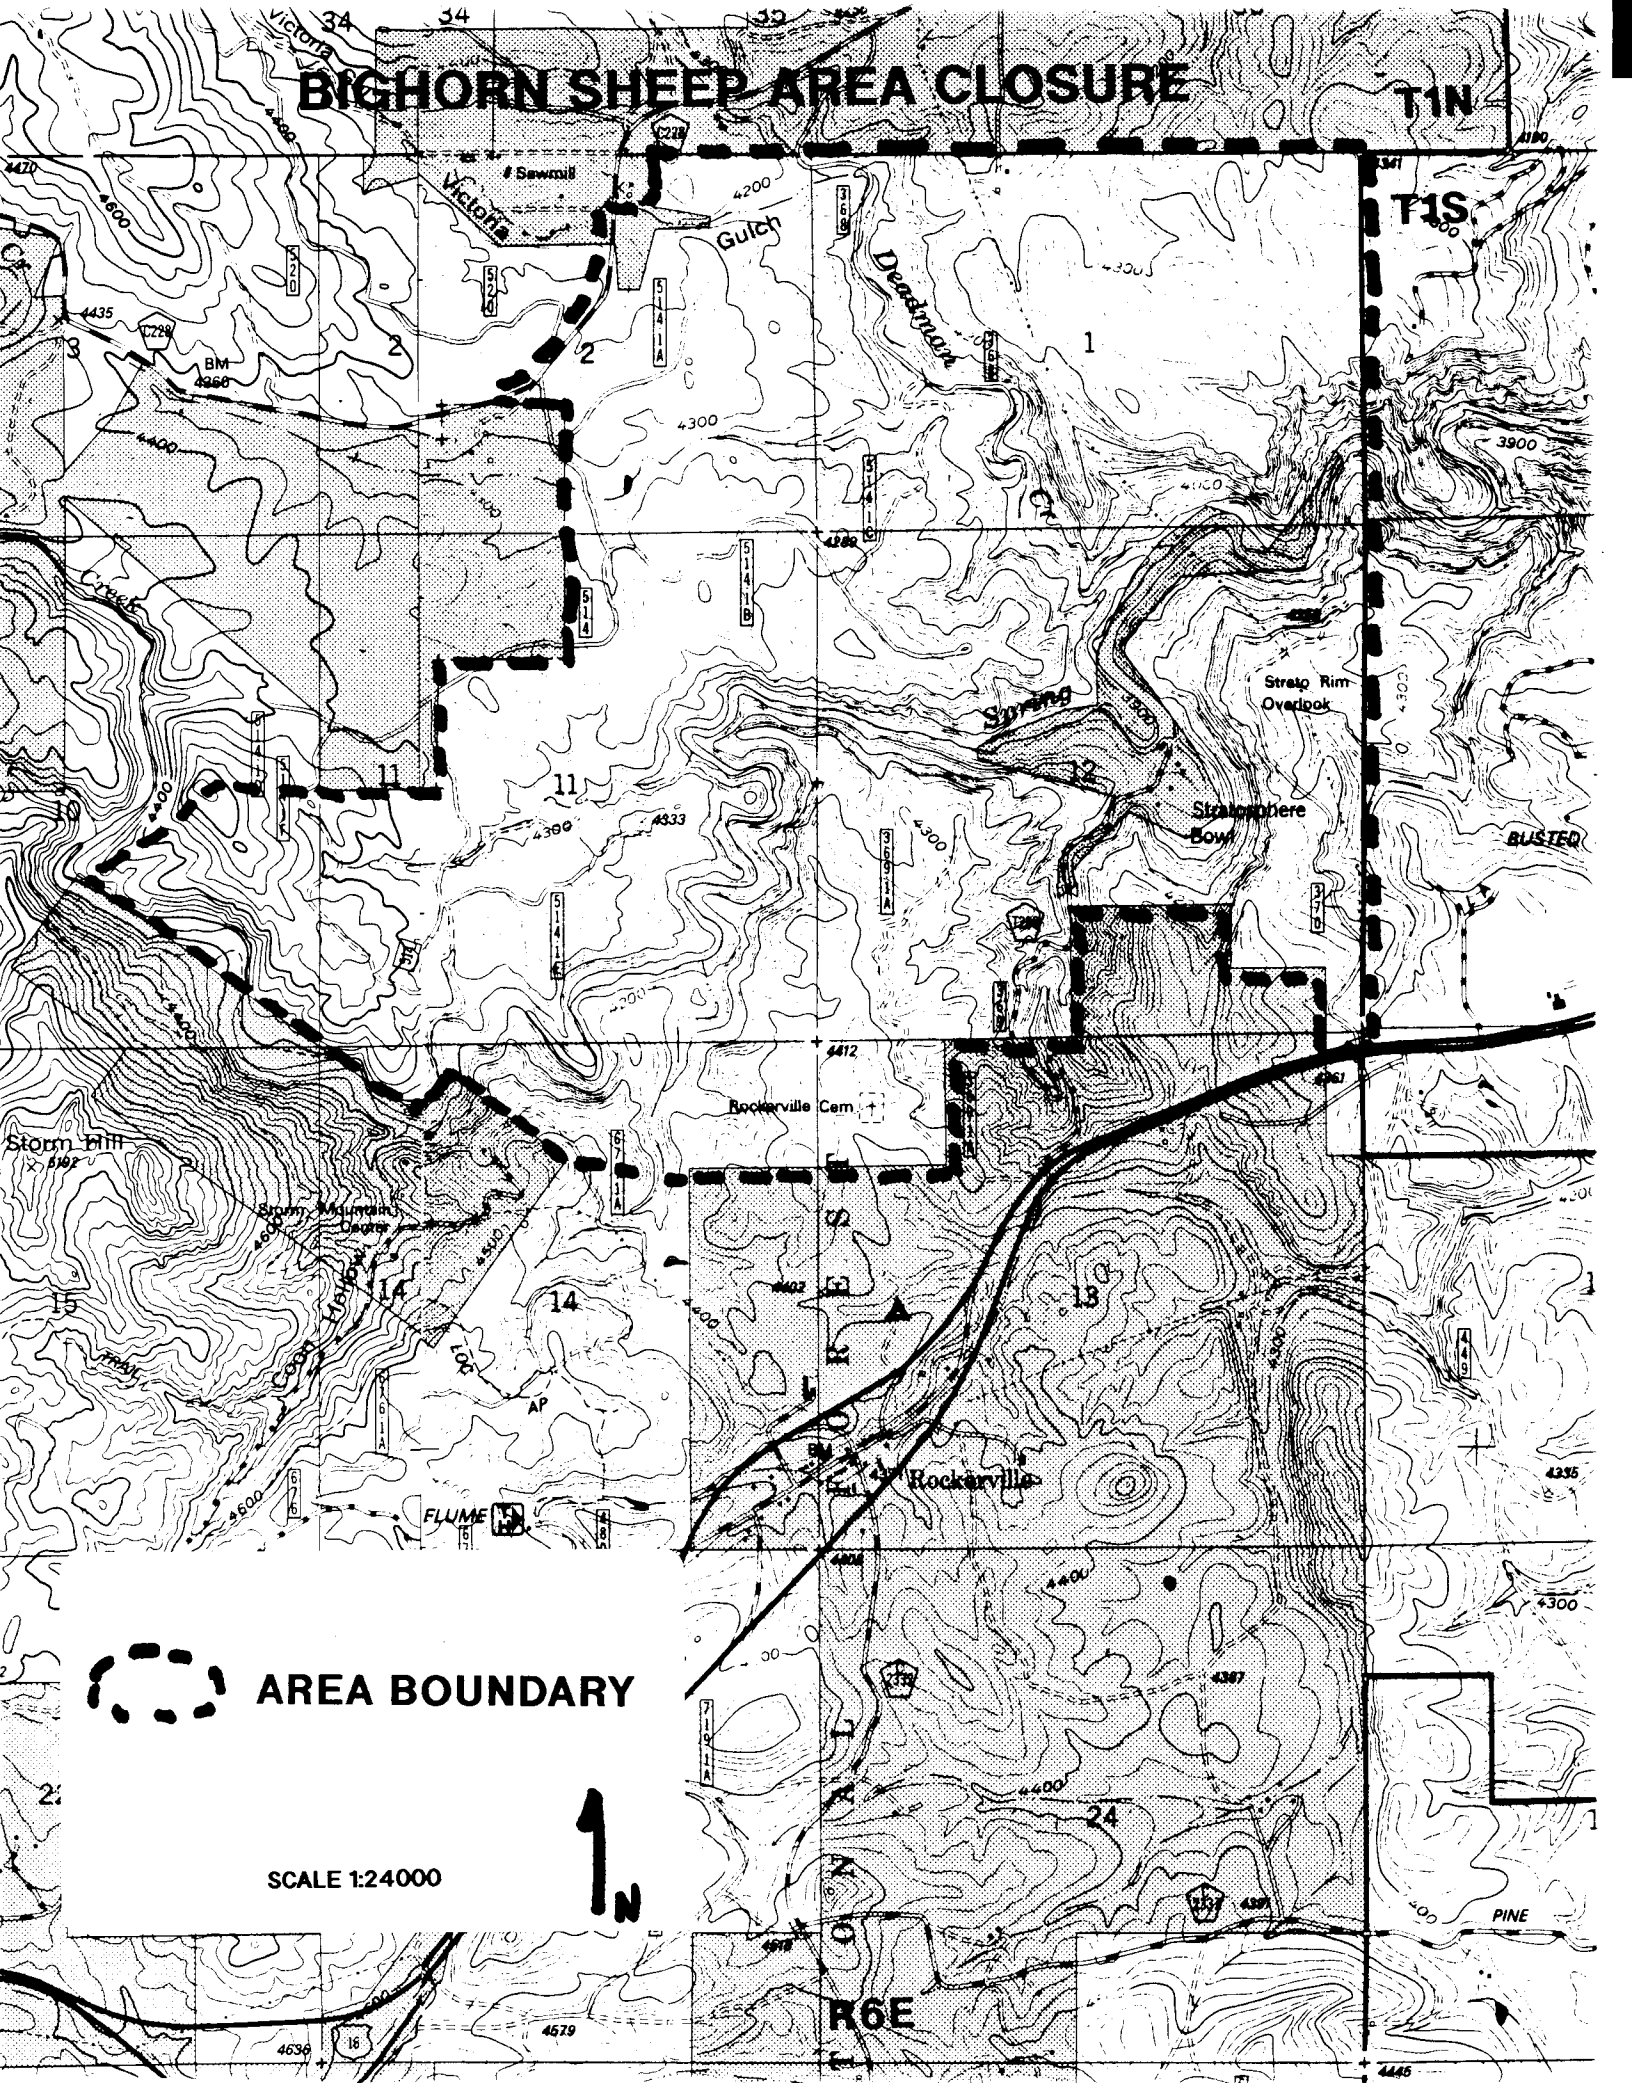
BIGHORN SHEEP AREA CLOSURE

T1N

T1S

34

34

35

Victoria

Sawmill

Victoria

Gulch

Deadman

C228

4200

4300

4470

4600

4435

3

2

2

1

BM 4260

4400

4300

3900

4280

Creek

Spring

Strato Rim Overlook

Stratosphere Bowl

11

11

12

10

4333

4300

BUSTED

4412

4361

Rockerville Cem

Storm Hill

5192

Storm Mountain Center

15

14

14

13

Coon Hollow

TRAIL

LOG

AP

4403

FLUME

Rockerville

4335

4300

4400

4387

24

PINE

4579

4636

16

4445

R6E

AREA BOUNDARY

SCALE 1:24000

N